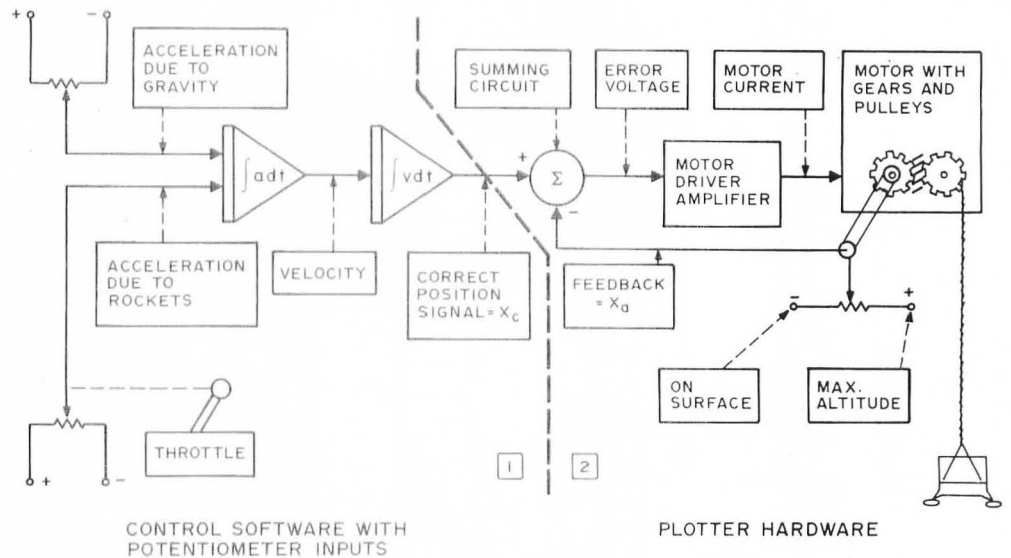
+ −

ACCELERATION DUE TO GRAVITY

$\int adt$

$\int vdt$

SUMMING CIRCUIT

ERROR VOLTAGE

MOTOR CURRENT

MOTOR WITH GEARS AND PULLEYS

+ $\Sigma$ −

MOTOR DRIVER AMPLIFIER

ACCELERATION DUE TO ROCKETS

VELOCITY

CORRECT POSITION SIGNAL = $X_c$

FEEDBACK = $X_a$

− +

ON SURFACE

MAX. ALTITUDE

THROTTLE

+ −

1

2

CONTROL SOFTWARE WITH POTENTIOMETER INPUTS

PLOTTER HARDWARE